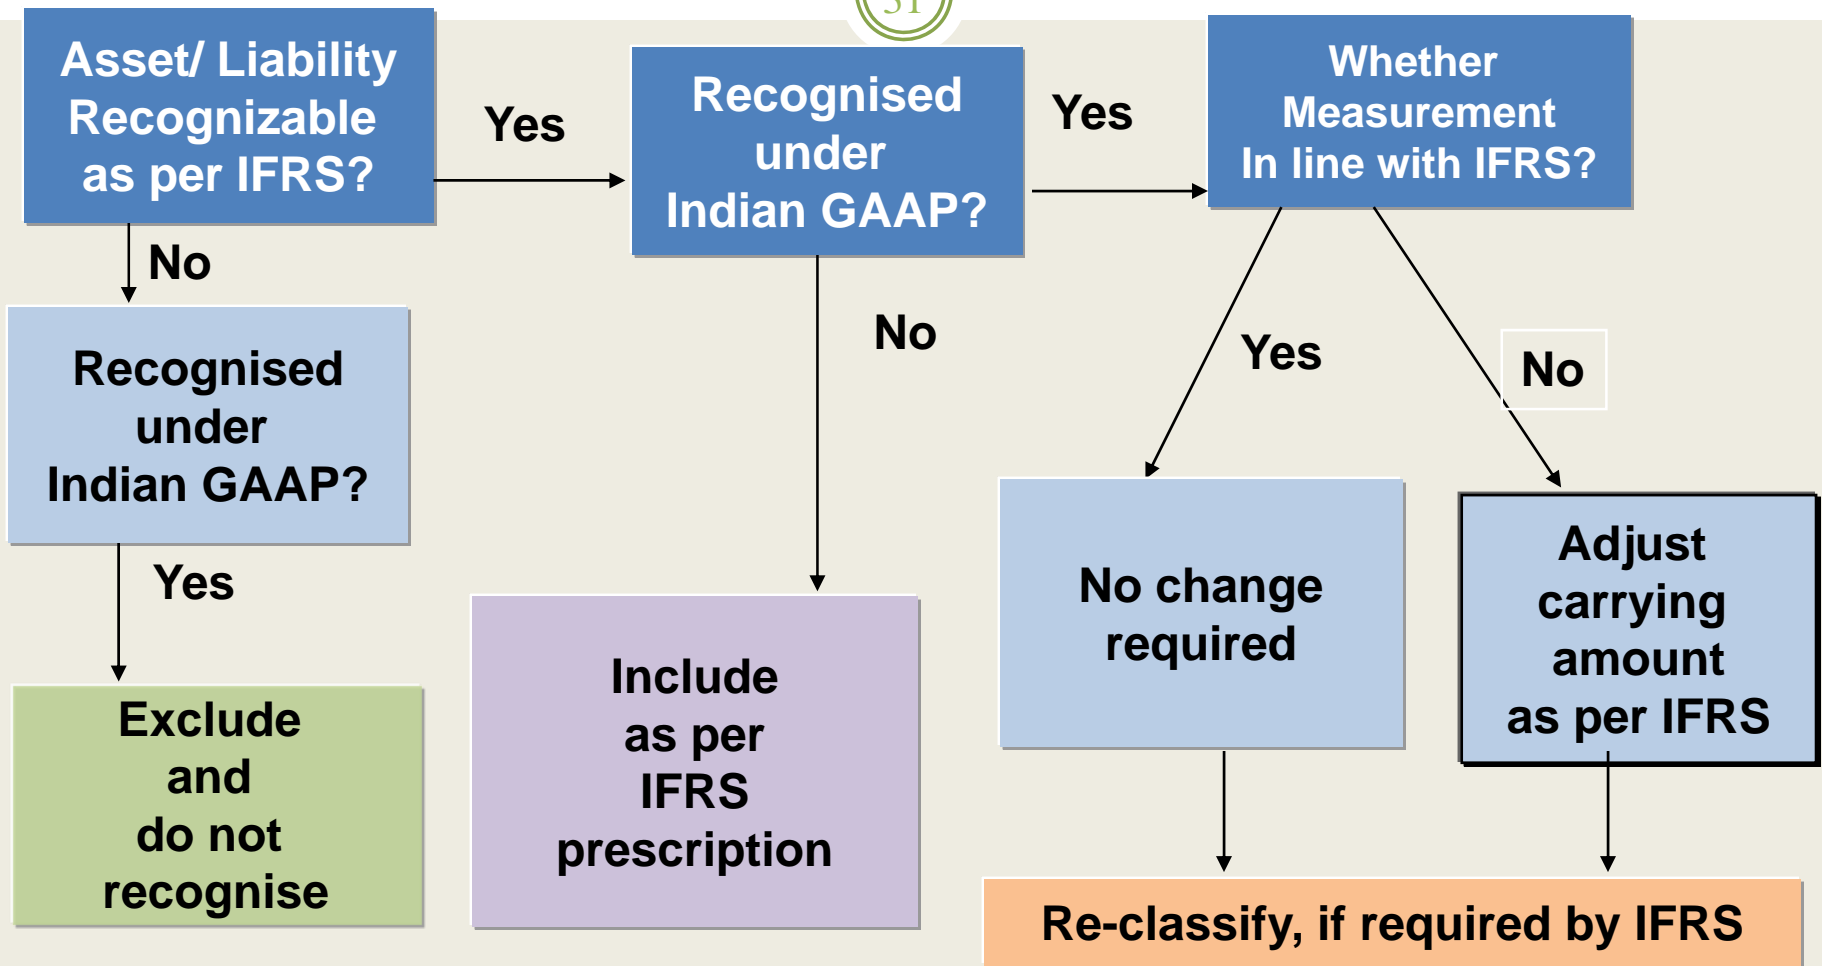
31

Asset/ Liability Recognizable as per IFRS?

Yes

Recognised under Indian GAAP?

Yes

Whether Measurement In line with IFRS?

No

Recognised under Indian GAAP?

No

Yes

No

Yes

Exclude and do not recognise

Include as per IFRS prescription

No change required

Adjust carrying amount as per IFRS

Re-classify, if required by IFRS